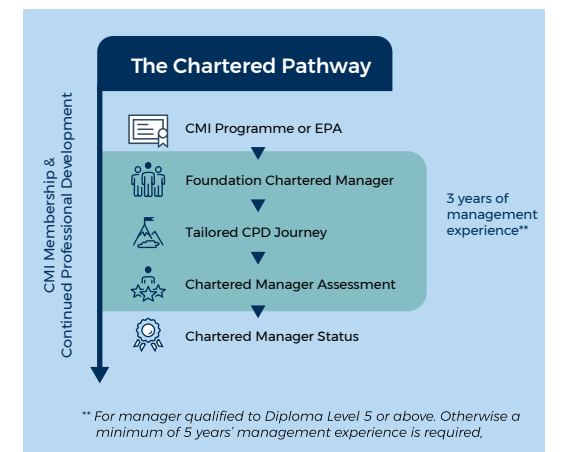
The Chartered Pathway

CMI Membership & Continued Professional Development

CMI Programme or EPA

Foundation Chartered Manager

Tailored CPD Journey

Chartered Manager Assessment

Chartered Manager Status

3 years of management experience**

** For manager qualified to Diploma Level 5 or above. Otherwise a minimum of 5 years' management experience is required,